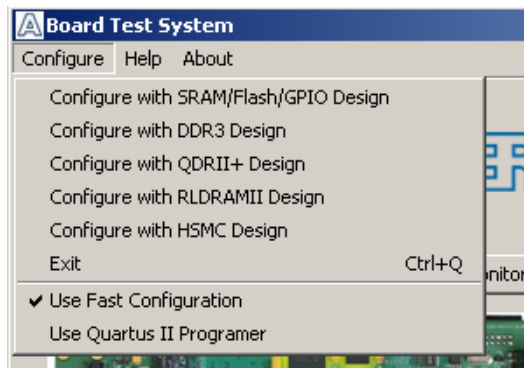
Board Test System

Configure Help About

Configure with SRAM/Flash/GPIO Design
Configure with DDR3 Design
Configure with QDRII+ Design
Configure with RLDRAMII Design
Configure with HSMC Design
Exit Ctrl+Q
✔ Use Fast Configuration
Use Quartus II Programer

onitor